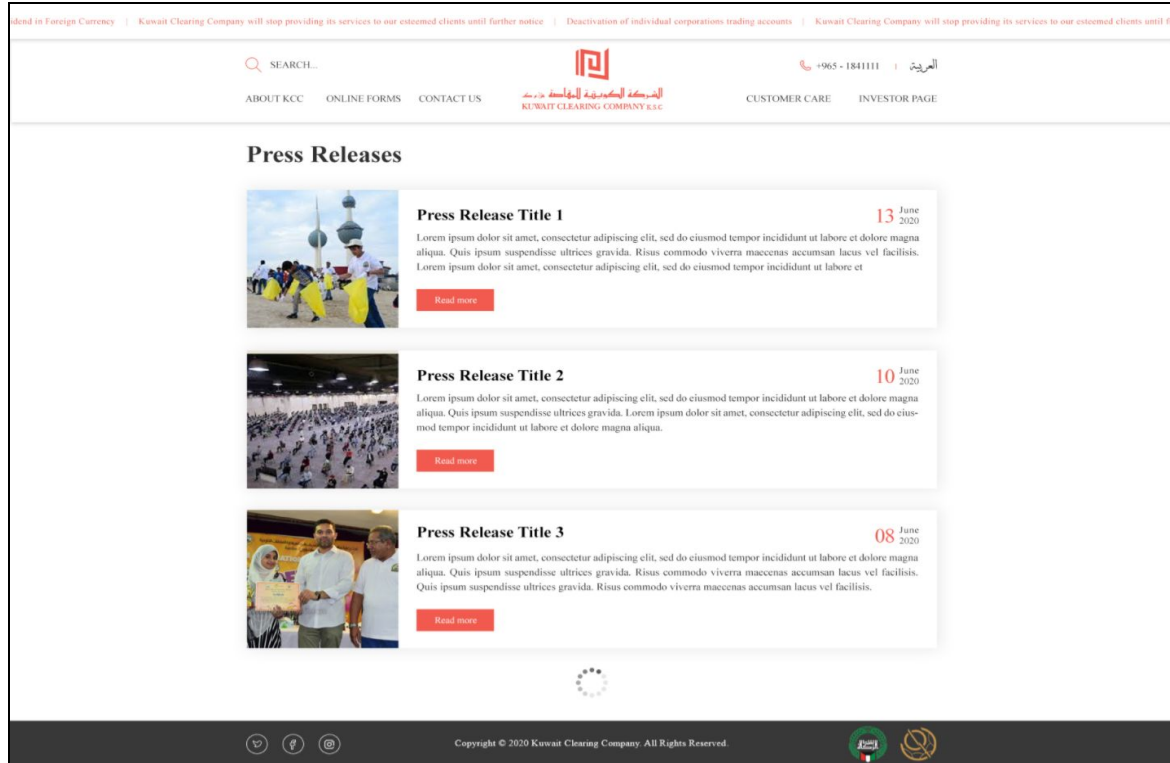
idend in Foreign Currency | Kuwait Clearing Company will stop providing its services to our esteemed clients until further notice | Deactivation of individual corporations trading accounts | Kuwait Clearing Company will stop providing its services to our esteemed clients until f

SEARCH...

+965 - 1841111 | العربية

ABOUT KCC ONLINE FORMS CONTACT US

الشركة الكويتية للمقاصة ش.م.ك
KUWAIT CLEARING COMPANY K.S.C

CUSTOMER CARE INVESTOR PAGE

Press Releases

Press Release Title 1

13 June 2020

Lorem ipsum dolor sit amet, consectetur adipiscing elit, sed do eiusmod tempor incididunt ut labore et dolore magna aliqua. Quis ipsum suspendisse ultrices gravida. Risus commodo viverra maecenas accumsan lacus vel facilisis. Lorem ipsum dolor sit amet, consectetur adipiscing elit, sed do eiusmod tempor incididunt ut labore et

Read more

Press Release Title 2

10 June 2020

Lorem ipsum dolor sit amet, consectetur adipiscing elit, sed do eiusmod tempor incididunt ut labore et dolore magna aliqua. Quis ipsum suspendisse ultrices gravida. Lorem ipsum dolor sit amet, consectetur adipiscing elit, sed do eiusmod tempor incididunt ut labore et dolore magna aliqua.

Read more

Press Release Title 3

08 June 2020

Lorem ipsum dolor sit amet, consectetur adipiscing elit, sed do eiusmod tempor incididunt ut labore et dolore magna aliqua. Quis ipsum suspendisse ultrices gravida. Risus commodo viverra maecenas accumsan lacus vel facilisis. Quis ipsum suspendisse ultrices gravida. Risus commodo viverra maecenas accumsan lacus vel facilisis.

Read more

Copyright © 2020 Kuwait Clearing Company. All Rights Reserved.